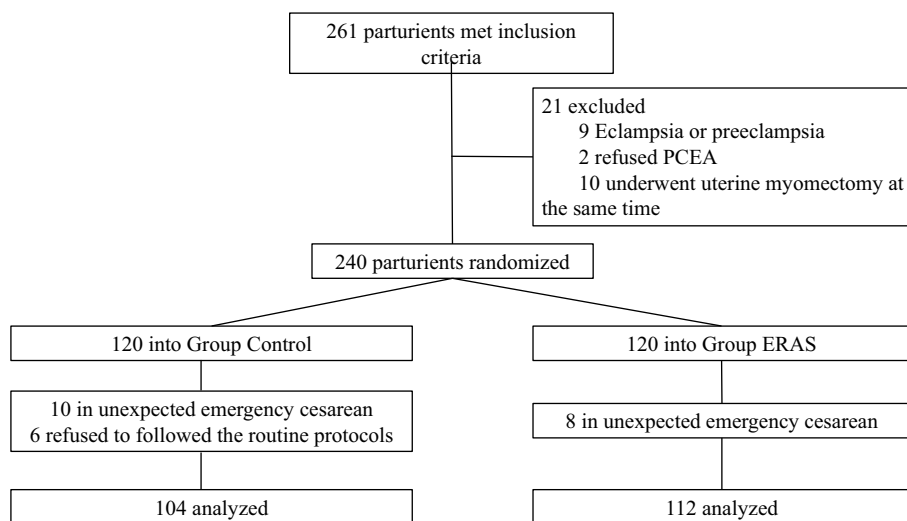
261 parturients met inclusion criteria

21 excluded
9 Eclampsia or preeclampsia
2 refused PCEA
10 underwent uterine myomectomy at the same time

240 parturients randomized

120 into Group Control

10 in unexpected emergency cesarean
6 refused to followed the routine protocols

104 analyzed

120 into Group ERAS

8 in unexpected emergency cesarean

112 analyzed